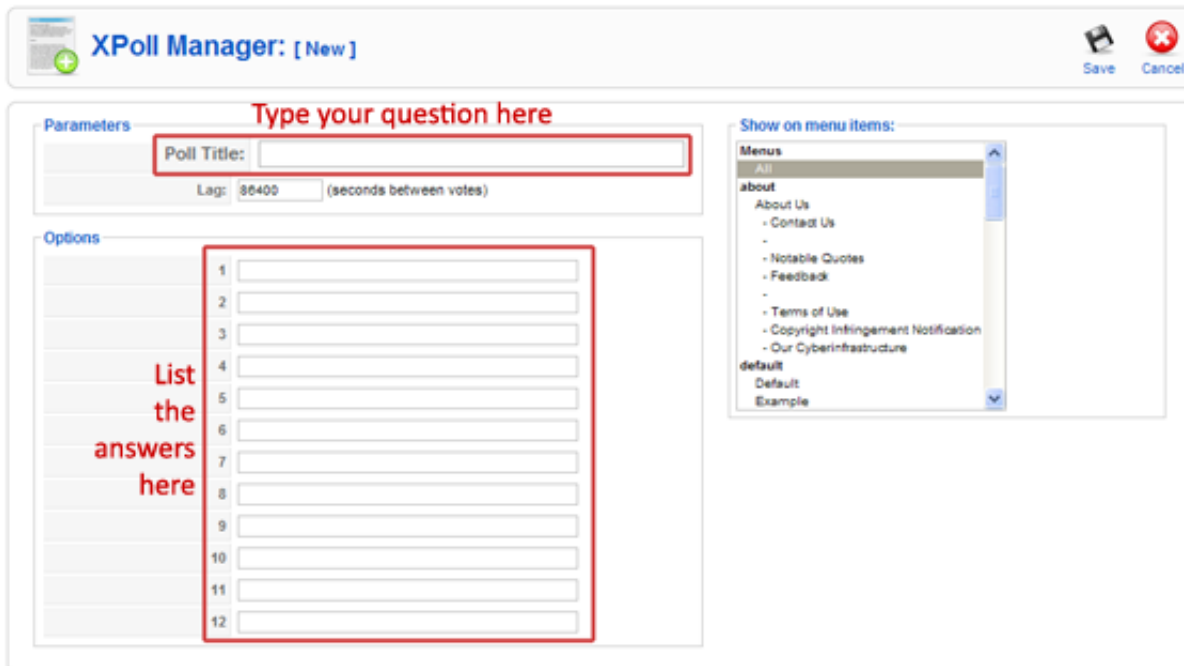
XPoll Manager: [ New ]

Save Cancel

Parameters

Type your question here

Poll Title:

Lag: 86400 (seconds between votes)

Options

1
2
3
4
5
6
7
8
9
10
11
12

List the answers here

Show on menu items:

Menus
All
about
About Us
- Contact Us
-
- Notable Quotes
- Feedback
-
- Terms of Use
- Copyright Infringement Notification
- Our CyberInfrastructure
default
Default
Example